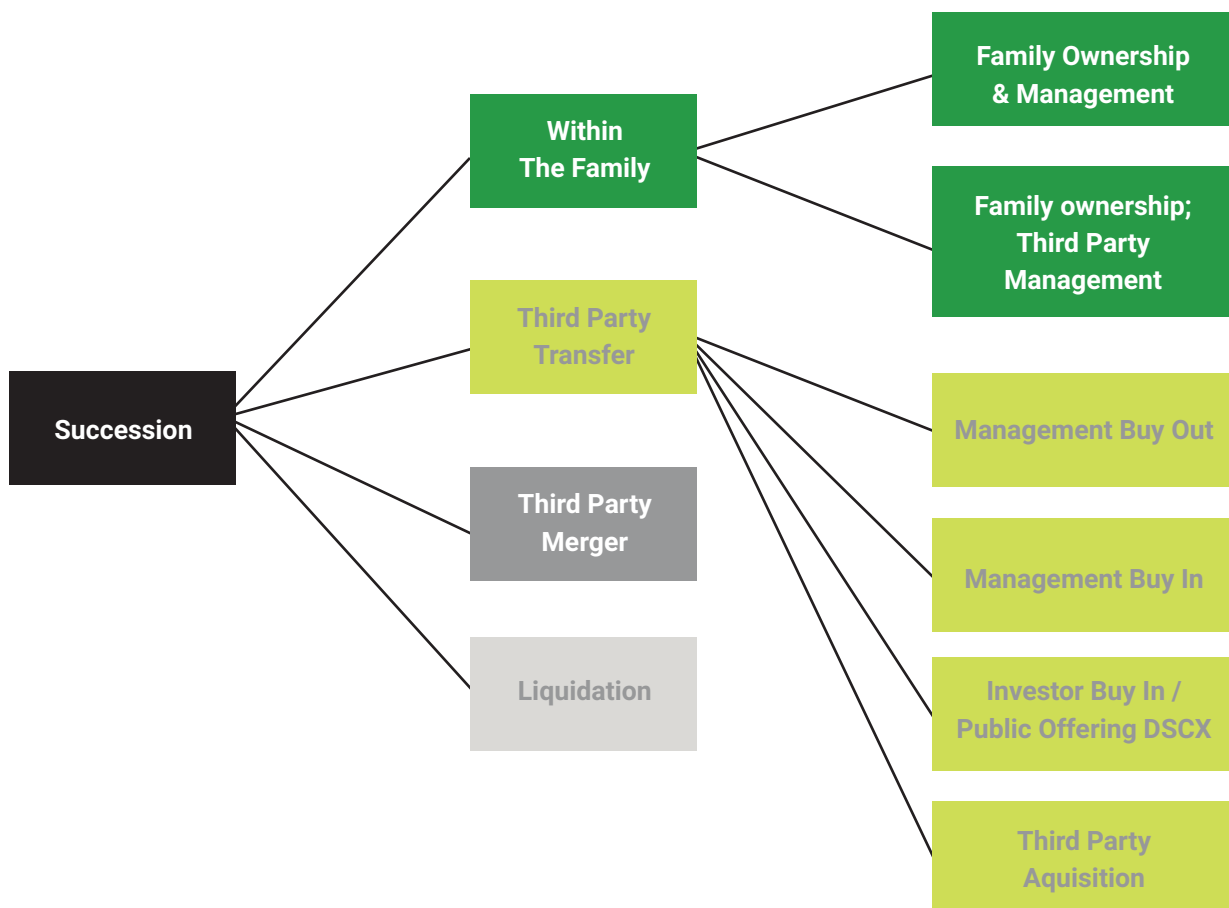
Succession

Within The Family

Third Party Transfer

Third Party Merger

Liquidation

Family Ownership & Management

Family ownership; Third Party Management

Management Buy Out

Management Buy In

Investor Buy In / Public Offering DSCX

Third Party Aquisition